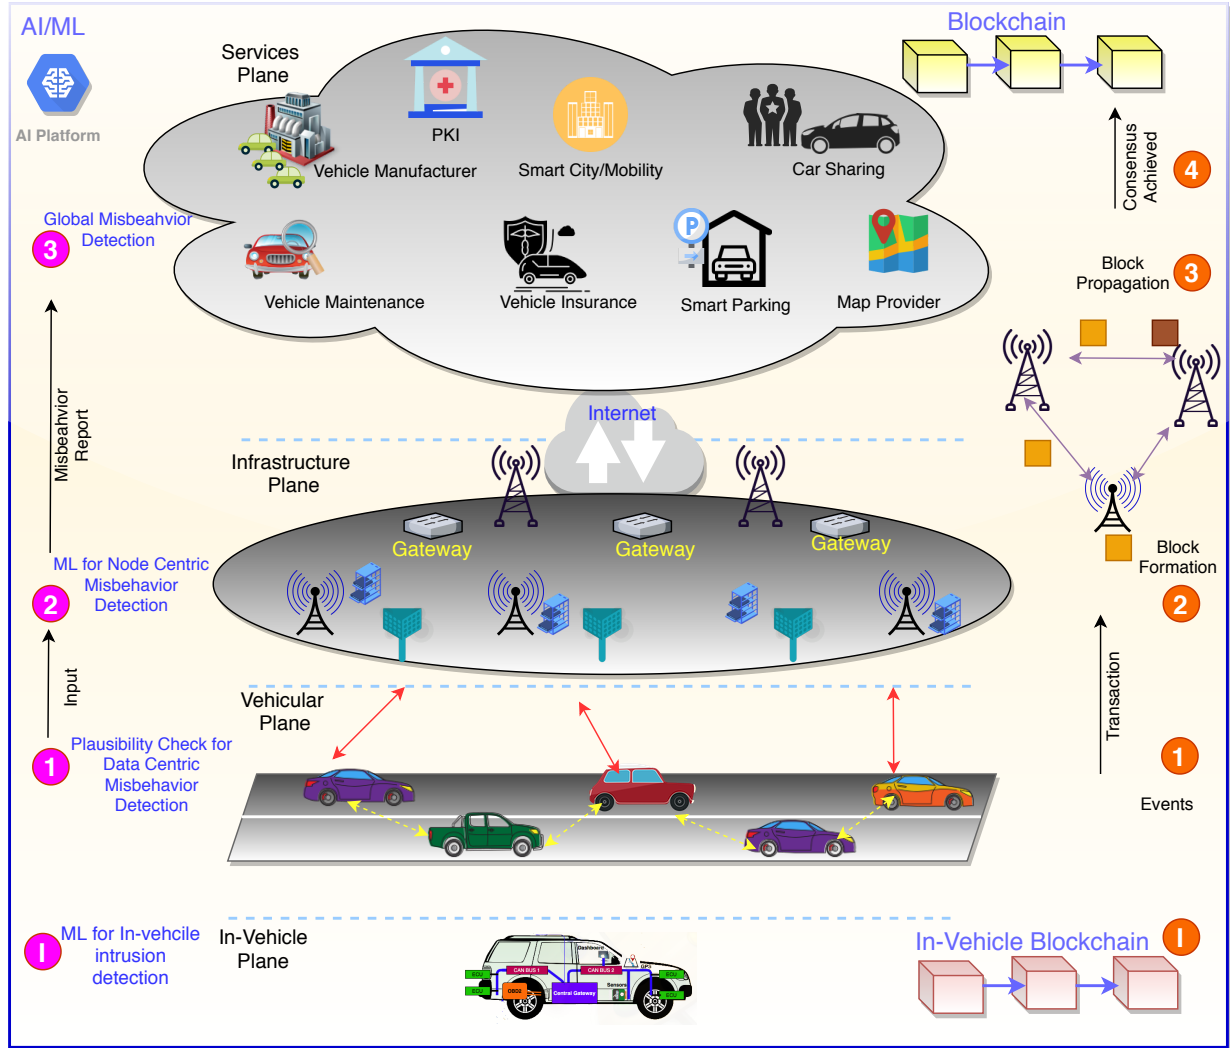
AI/ML

AI Platform

Services Plane

PKI

Vehicle Manufacturer

Smart City/Mobility

Car Sharing

Vehicle Maintenance

Vehicle Insurance

Smart Parking

Map Provider

Blockchain

Consensus Achieved

4

Global Misbeahvior Detection

3

Block Propagation

3

Misbeahvior Report

Internet

Infrastructure Plane

Gateway

Gateway

Gateway

ML for Node Centric Misbehavior Detection

2

Block Formation

2

Input

Transaction

Vehicular Plane

1

Plausibility Check for Data Centric Misbehavior Detection

1

Events

I

ML for In-vehcile intrusion detection

In-Vehicle Plane

In-Vehicle Blockchain

I